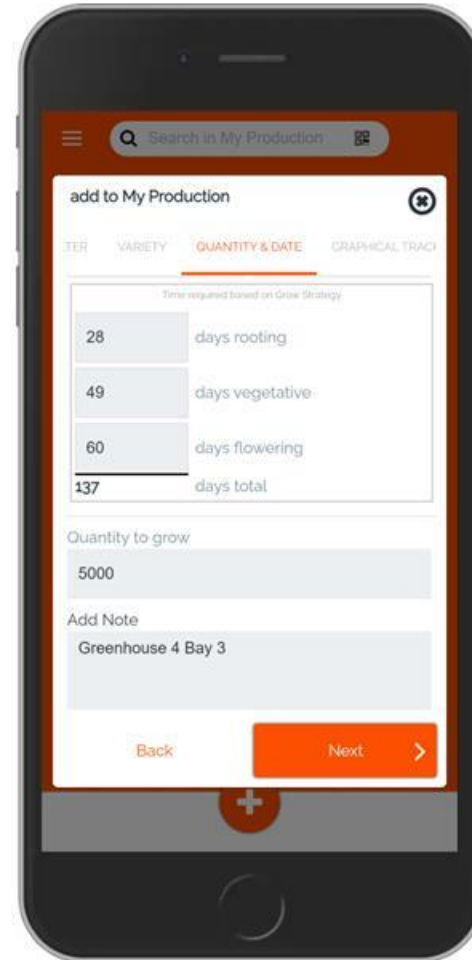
Search in My Production

add to My Production

TER VARIETY QUANTITY & DATE GRAPHICAL TRACI

Time required based on Grow Strategy

28 days rooting

49 days vegetative

60 days flowering

137 days total

Quantity to grow

5000

Add Note

Greenhouse 4 Bay 3

Back

Next